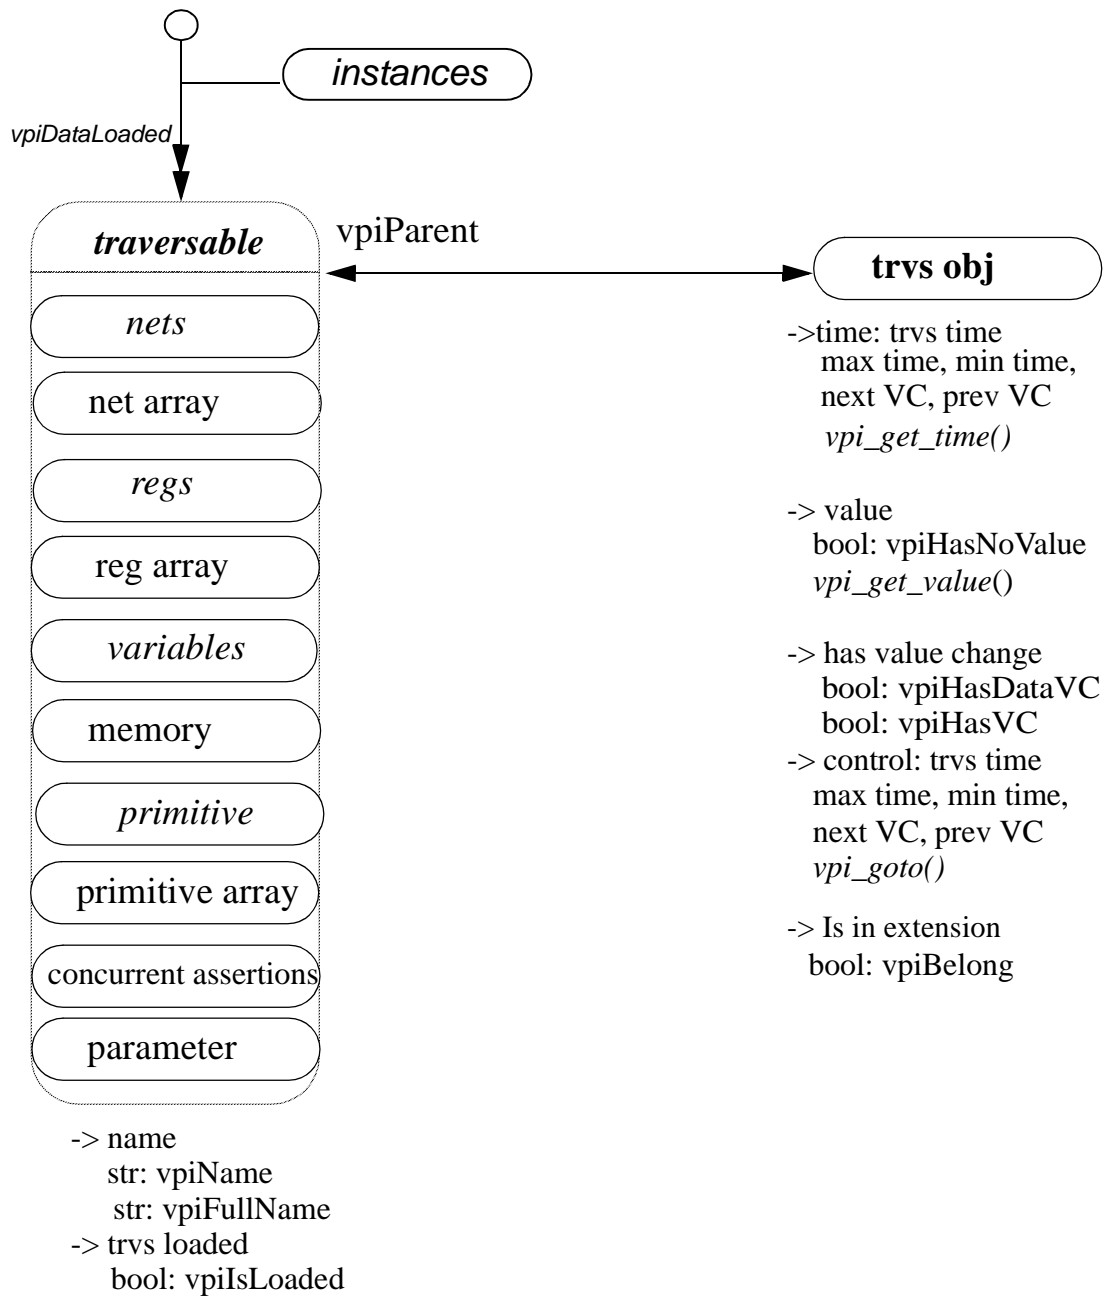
instances

vpiDataLoaded

traversable

nets

net array

regs

reg array

variables

memory

primitive

primitive array

concurrent assertions

parameter

-> name
str: vpiName
str: vpiFullName
-> trvs loaded
bool: vpiIsLoaded

vpiParent

trvs obj

->time: trvs time
max time, min time,
next VC, prev VC
vpi_get_time()

-> value
bool: vpiHasNoValue
vpi_get_value()

-> has value change
bool: vpiHasDataVC
bool: vpiHasVC
-> control: trvs time
max time, min time,
next VC, prev VC
vpi_goto()

-> Is in extension
bool: vpiBelong